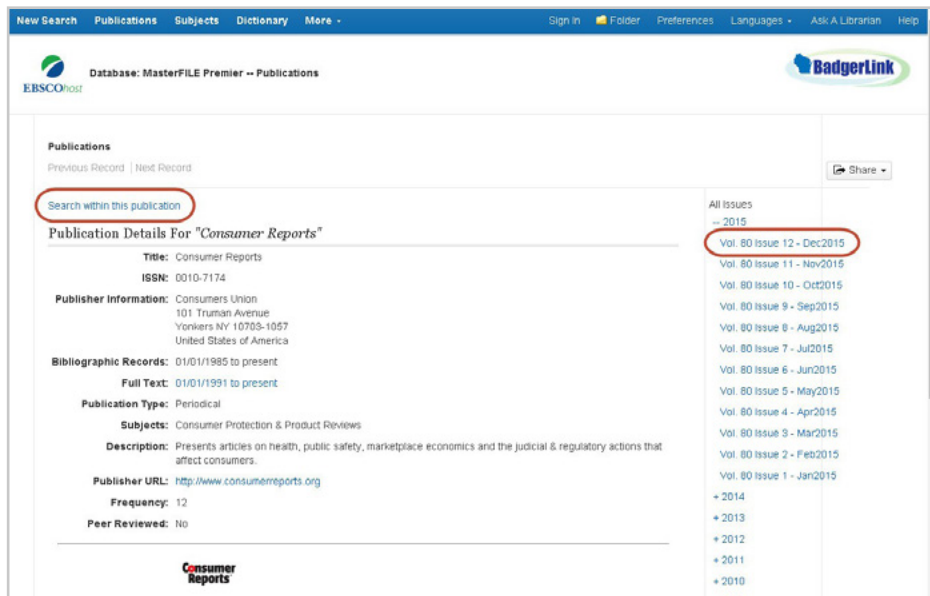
New Search Publications Subjects Dictionary More ▾ Sign In Folder Preferences Languages ▾ Ask A Librarian Help

EBSCOhost

Database: MasterFILE Premier -- Publications

BadgerLink

Publications

Previous Record | Next Record

Share ▾

Search within this publication

Publication Details For "Consumer Reports"

| | |
|---|---|
| Title: | Consumer Reports |
| ISSN: | 0010-7174 |
| Publisher Information: | Consumers Union 101 Truman Avenue Yonkers NY 10703-1057 United States of America |
| Bibliographic Records: | 01/01/1985 to present |
| Full Text: | 01/01/1991 to present |
| Publication Type: | Periodical |
| Subjects: | Consumer Protection & Product Reviews |
| Description: | Presents articles on health, public safety, marketplace economics and the judicial & regulatory actions that affect consumers. |
| Publisher URL: | http://www.consumerreports.org |
| Frequency: | 12 |
| Peer Reviewed: | No |

Consumer Reports

All Issues
-- 2015
Vol. 80 Issue 12 - Dec2015
Vol. 80 Issue 11 - Nov2015
Vol. 80 Issue 10 - Oct2015
Vol. 80 Issue 9 - Sep2015
Vol. 80 Issue 8 - Aug2015
Vol. 80 Issue 7 - Jul2015
Vol. 80 Issue 6 - Jun2015
Vol. 80 Issue 5 - May2015
Vol. 80 Issue 4 - Apr2015
Vol. 80 Issue 3 - Mar2015
Vol. 80 Issue 2 - Feb2015
Vol. 80 Issue 1 - Jan2015
+ 2014
+ 2013
+ 2012
+ 2011
+ 2010